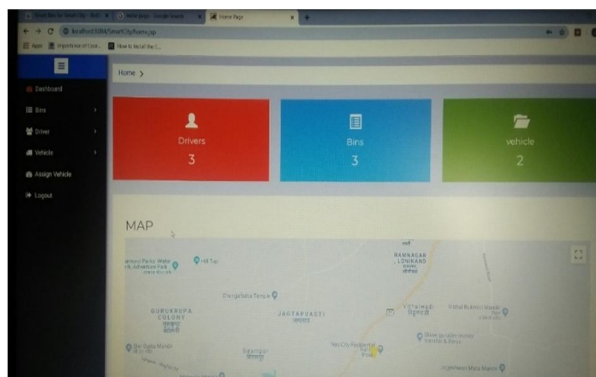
Home Page

localhost:8084/SmartCity/home.jsp

Apps

Dashboard

Bins

Driver

Vehicle

Assign Vehicle

Logout

Home >

Drivers

3

Bins

3

vehicle

2

MAP

RAMNAGAR LOHIKAND

GURUKRUPA COLONY

JAGTAP VASTI

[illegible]